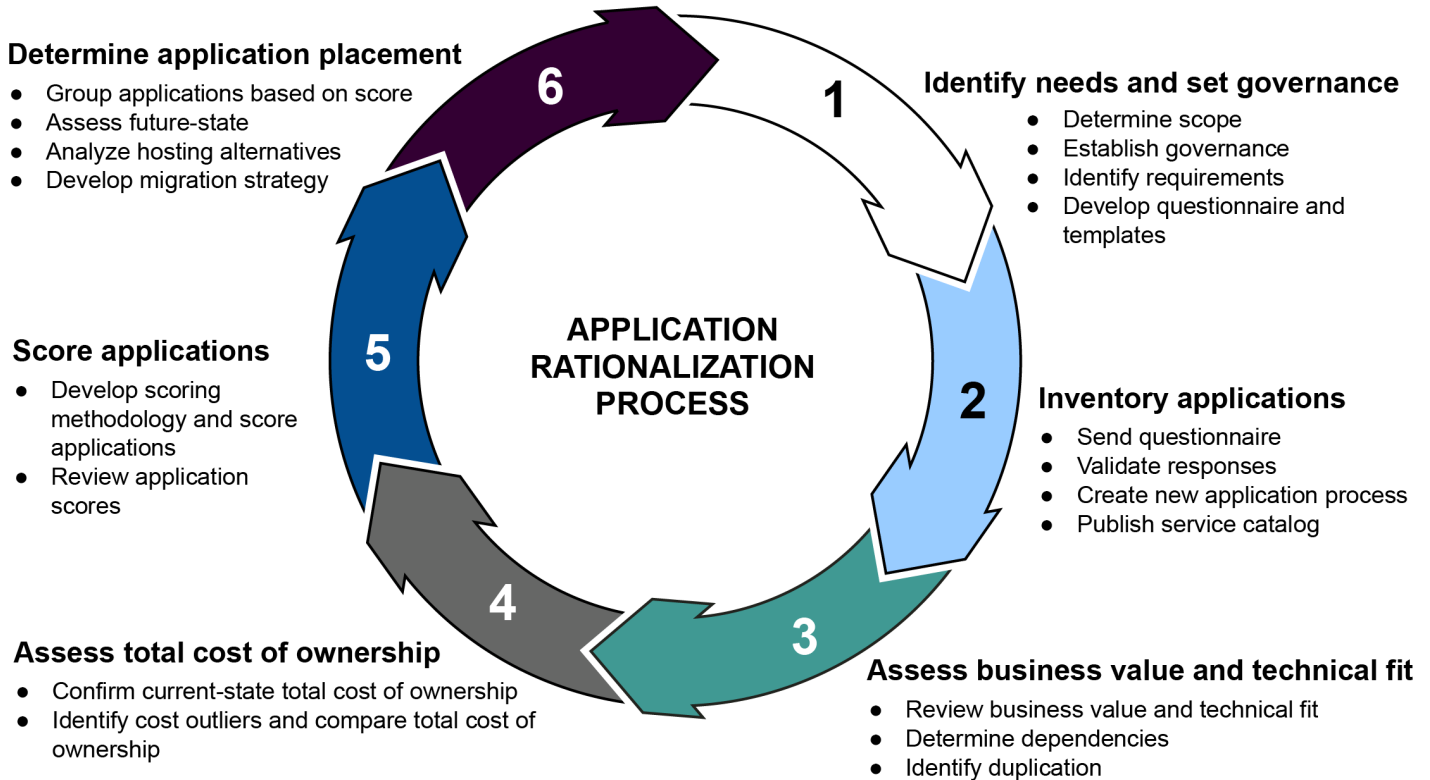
APPLICATION RATIONALIZATION PROCESS

1
Identify needs and set governance
- Determine scope
- Establish governance
- Identify requirements
- Develop questionnaire and templates

2
Inventory applications
- Send questionnaire
- Validate responses
- Create new application process
- Publish service catalog

3
Assess business value and technical fit
- Review business value and technical fit
- Determine dependencies
- Identify duplication

4
Assess total cost of ownership
- Confirm current-state total cost of ownership
- Identify cost outliers and compare total cost of ownership

5
Score applications
- Develop scoring methodology and score applications
- Review application scores

6
Determine application placement
- Group applications based on score
- Assess future-state
- Analyze hosting alternatives
- Develop migration strategy